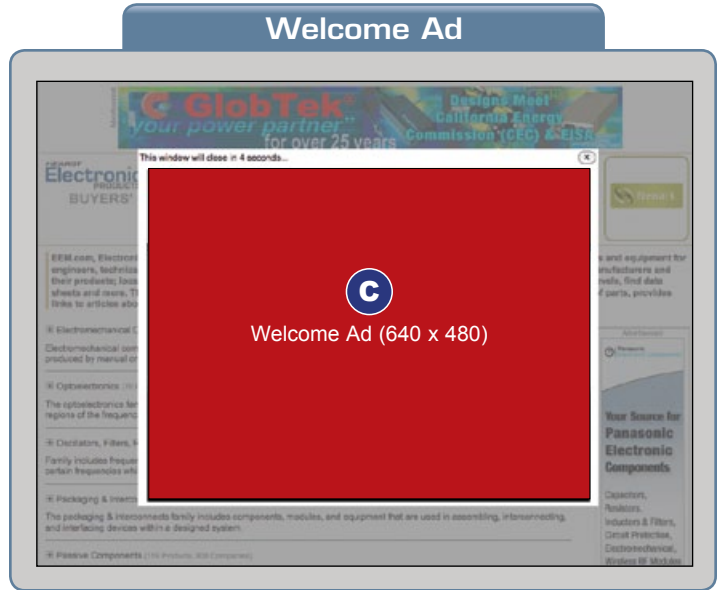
Welcome Ad

GlobTek
your power partner
for over 25 years
Designs Meet California Energy Commission (CEC) & EISA

Electronic
BUYERS'

This window will close in 4 seconds...

C
Welcome Ad (640 x 480)

EEM.com, Electronic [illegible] engineers, technica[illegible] their products; loca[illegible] sheets and more. T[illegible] links to articles abo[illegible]

s and equipment for ufacturers and evels, find data f parts, provides

Electromechanical C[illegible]
Electromechanical com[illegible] produced by manual or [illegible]

Optoelectronics
The optoelectronics far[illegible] regions of the frequenc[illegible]

Oscillators, Filters, F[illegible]
Family includes freque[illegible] certain frequencies whi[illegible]

Packaging & Interco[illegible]
The packaging & interconnects family includes components, modules, and equipment that are used in assembling, interconnecting, and interfacing devices within a designed system.

Passive Components

Advertisement
Panasonic
Your Source for Panasonic Electronic Components
Capacitors, Resistors, Inductors & Filters, Circuit Protection, Electromechanical, Wireless RF Modules